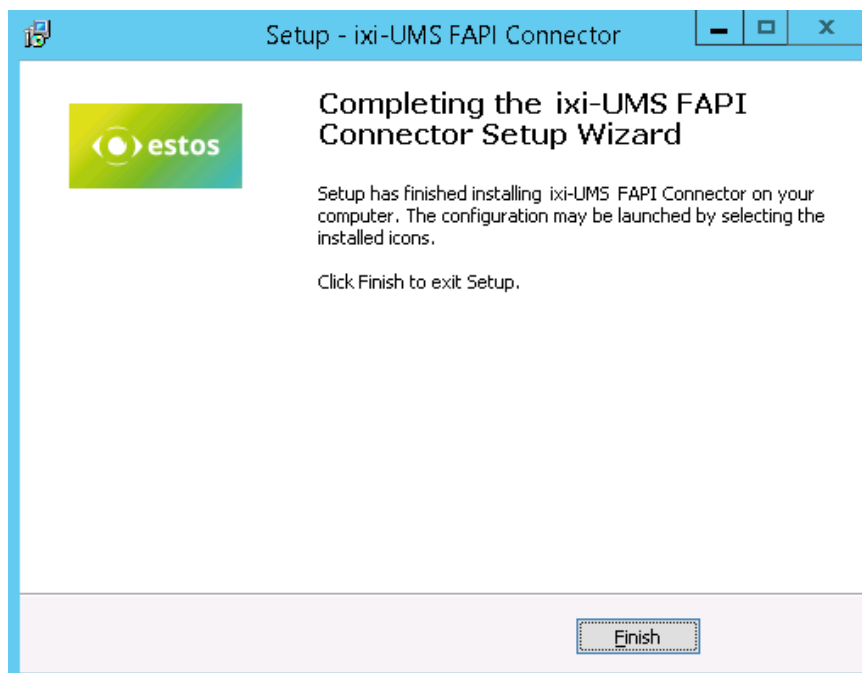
Setup - ixi-UMS FAPI Connector

estos

Completing the ixi-UMS FAPI Connector Setup Wizard

Setup has finished installing ixi-UMS FAPI Connector on your computer. The configuration may be launched by selecting the installed icons.

Click Finish to exit Setup.

Finish